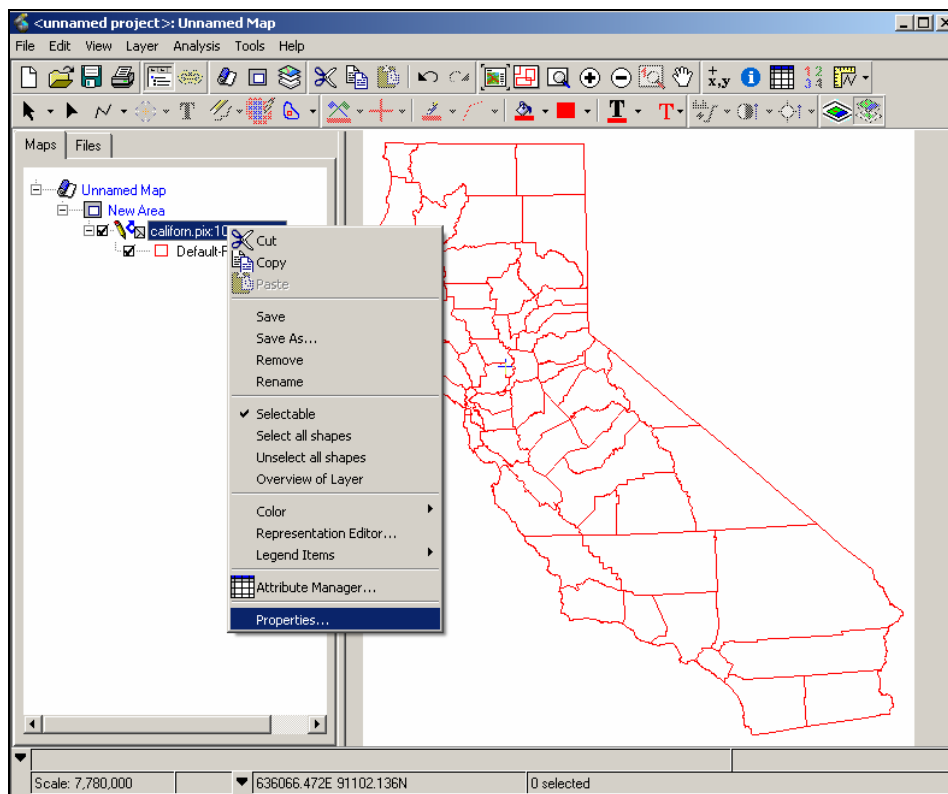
<unnamed project>: Unnamed Map

File Edit View Layer Analysis Tools Help

x,y

Maps Files

Unnamed Map
New Area
californ.pix:10
Default-F

Cut
Copy
Paste

Save
Save As...
Remove
Rename

Selectable
Select all shapes
Unselect all shapes
Overview of Layer

Color
Representation Editor...
Legend Items

Attribute Manager...

Properties...

Scale: 7,780,000
636066.472E 91102.136N
0 selected